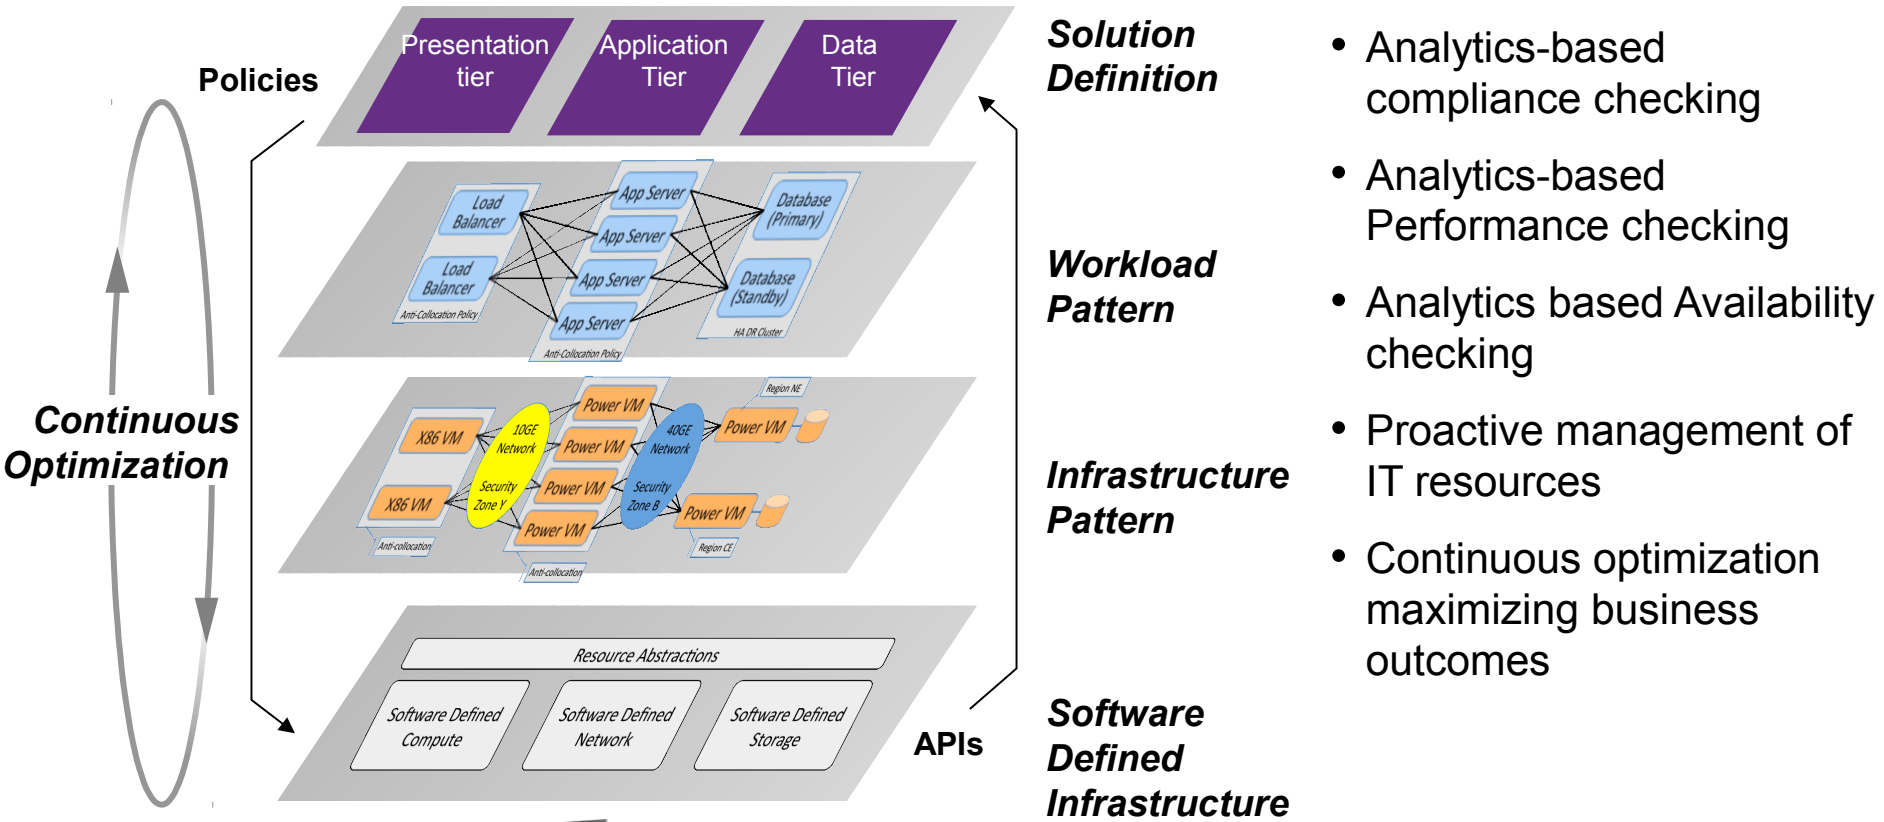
Policies

Presentation tier

Application Tier

Data Tier

Load Balancer

Load Balancer

Anti-Collocation Policy

App Server

App Server

App Server

App Server

Anti-Collocation Policy

Database (Primary)

Database (Standby)

HA DR Cluster

X86 VM

X86 VM

Anti-collocation

10GE Network

Security Zone Y

Power VM

Power VM

Power VM

Power VM

Anti-collocation

40GE Network

Security Zone B

Region NE

Power VM

Power VM

Region CE

Resource Abstractions

Software Defined Compute

Software Defined Network

Software Defined Storage

APIs

Continuous Optimization

Solution Definition

Workload Pattern

Infrastructure Pattern

Software Defined Infrastructure

• Analytics-based compliance checking

• Analytics-based Performance checking

• Analytics based Availability checking

• Proactive management of IT resources

• Continuous optimization maximizing business outcomes